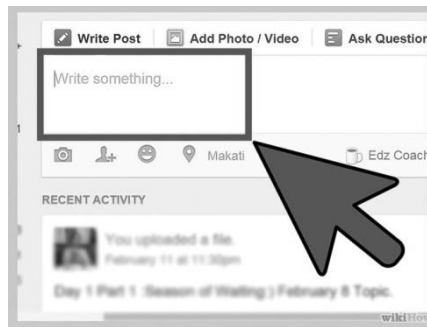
Write Post
Add Photo / Video
Ask Question

Write something...

Makati
Edz Coach

RECENT ACTIVITY

You uploaded a file.
February 11 at 11:30pm

Day 1 Part 1 :Season of Waiting:) February 8 Topic.

wikiHow